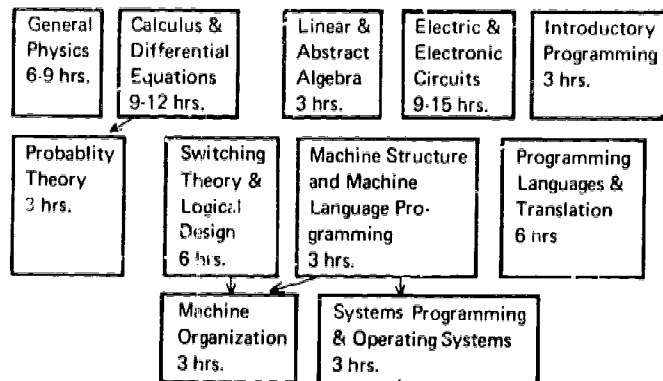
General Physics 6-9 hrs.

Calculus & Differential Equations 9-12 hrs.

Linear & Abstract Algebra 3 hrs.

Electric & Electronic Circuits 9-15 hrs.

Introductory Programming 3 hrs.

Probablity Theory 3 hrs.

Switching Theory & Logical Design 6 hrs.

Machine Structure and Machine Language Programming 3 hrs.

Programming Languages & Translation 6 hrs

Machine Organization 3 hrs.

Systems Programming & Operating Systems 3 hrs.